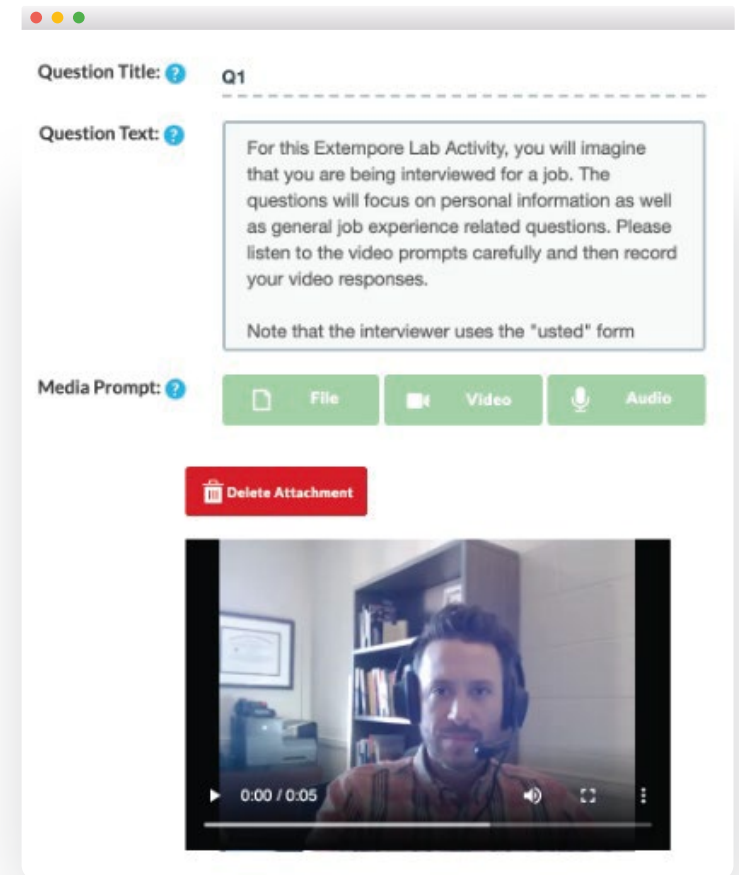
Question Title: Q1

Question Text: For this Extempore Lab Activity, you will imagine that you are being interviewed for a job. The questions will focus on personal information as well as general job experience related questions. Please listen to the video prompts carefully and then record your video responses.

Note that the interviewer uses the "usted" form

Media Prompt: File Video Audio

Delete Attachment

0:00 / 0:05